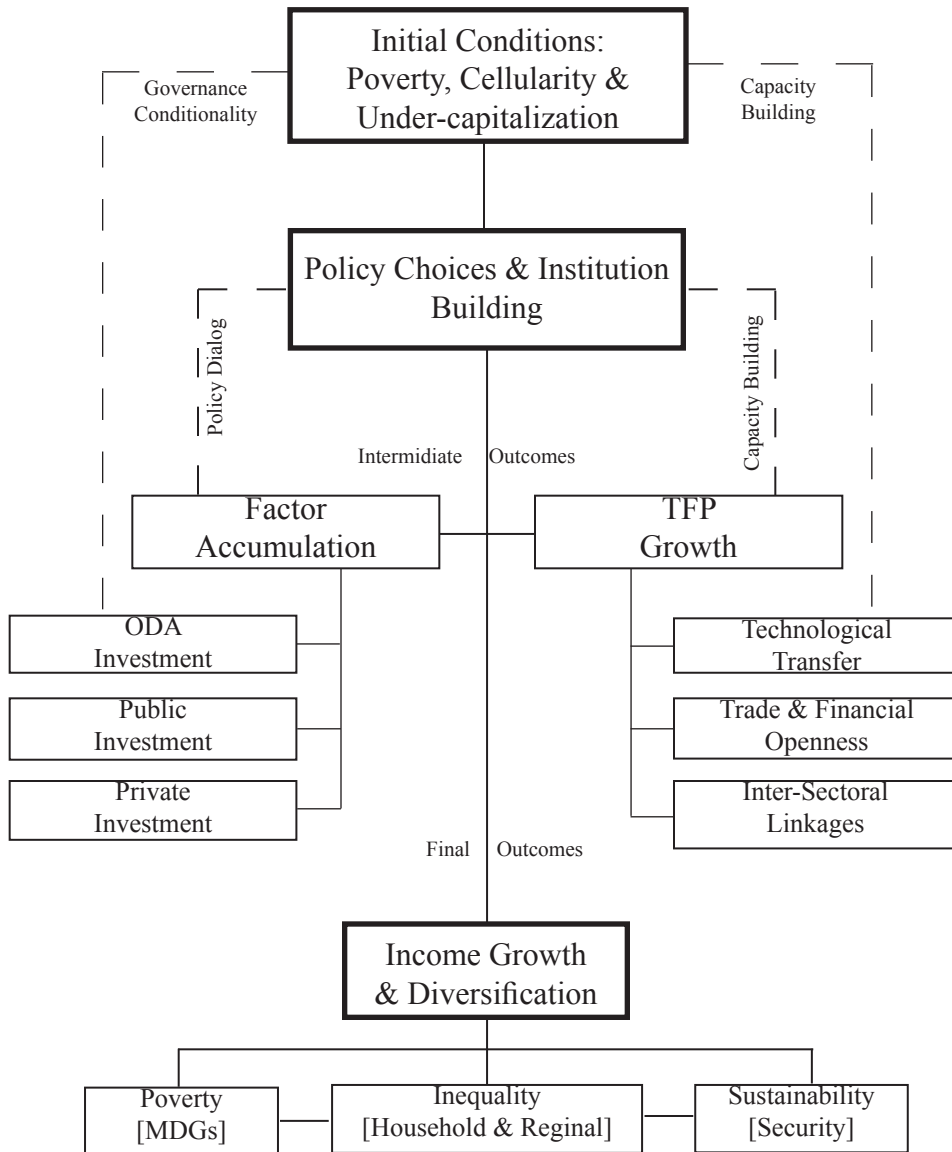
Initial Conditions: Poverty, Cellularity & Under-capitalization

Governance Conditionality

Capacity Building

Policy Choices & Institution Building

Policy Dialog

Capacity Building

Intermidiate Outcomes

Factor Accumulation

TFP Growth

ODA Investment

Public Investment

Private Investment

Technological Transfer

Trade & Financial Openness

Inter-Sectoral Linkages

Final Outcomes

Income Growth & Diversification

Poverty [MDGs]

Inequality [Household & Reginal]

Sustainability [Security]